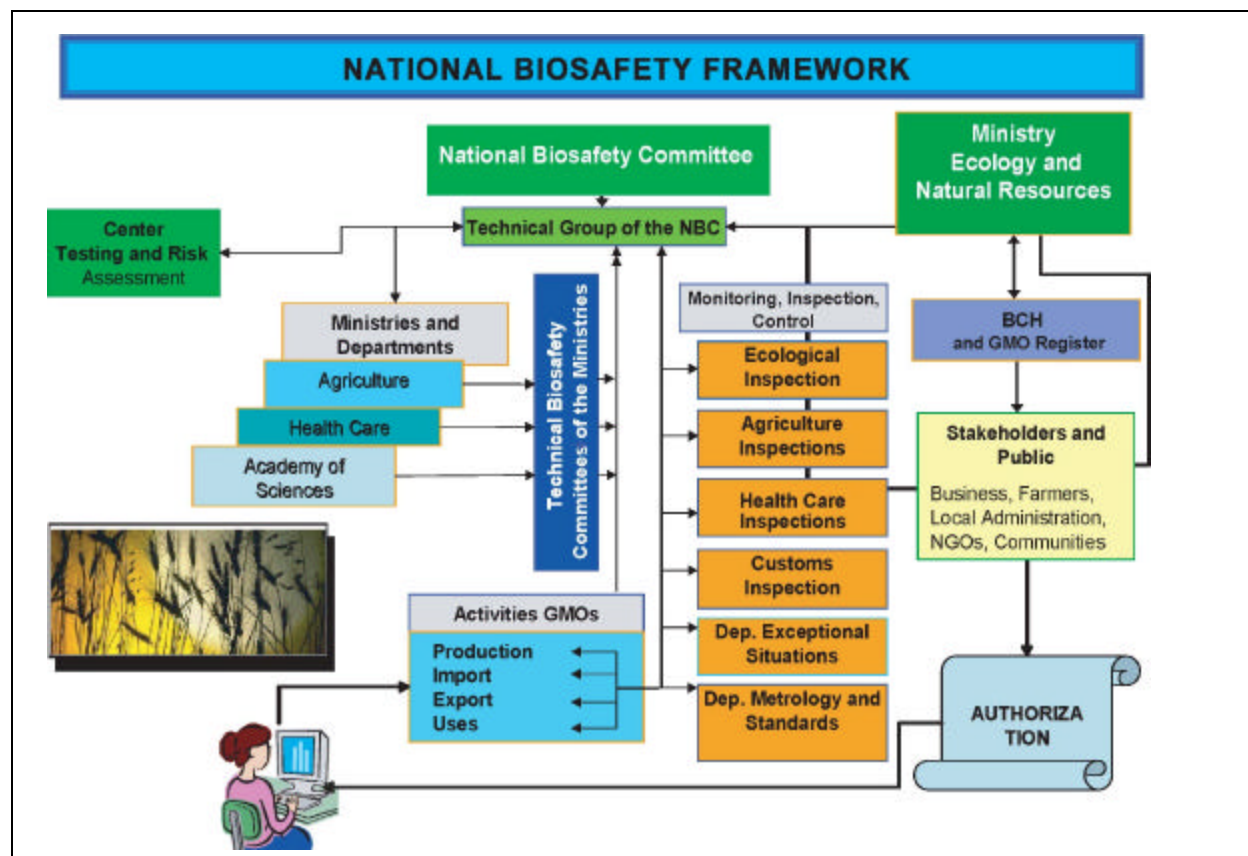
NATIONAL BIOSAFETY FRAMEWORK

National Biosafety Committee

Ministry Ecology and Natural Resources

Center Testing and Risk Assessment

Technical Group of the NBC

Ministries and Departments

Agriculture

Health Care

Academy of Sciences

Technical Biosafety Committees of the Ministries

Monitoring, Inspection, Control

Ecological Inspection

Agriculture Inspections

Health Care Inspections

Customs Inspection

Dep. Exceptional Situations

Dep. Metrology and Standards

BCH and GMO Register

Stakeholders and Public

Business, Farmers, Local Administration, NGOs, Communities

Activities GMOs

Production
Import
Export
Uses

AUTHORIZA TION